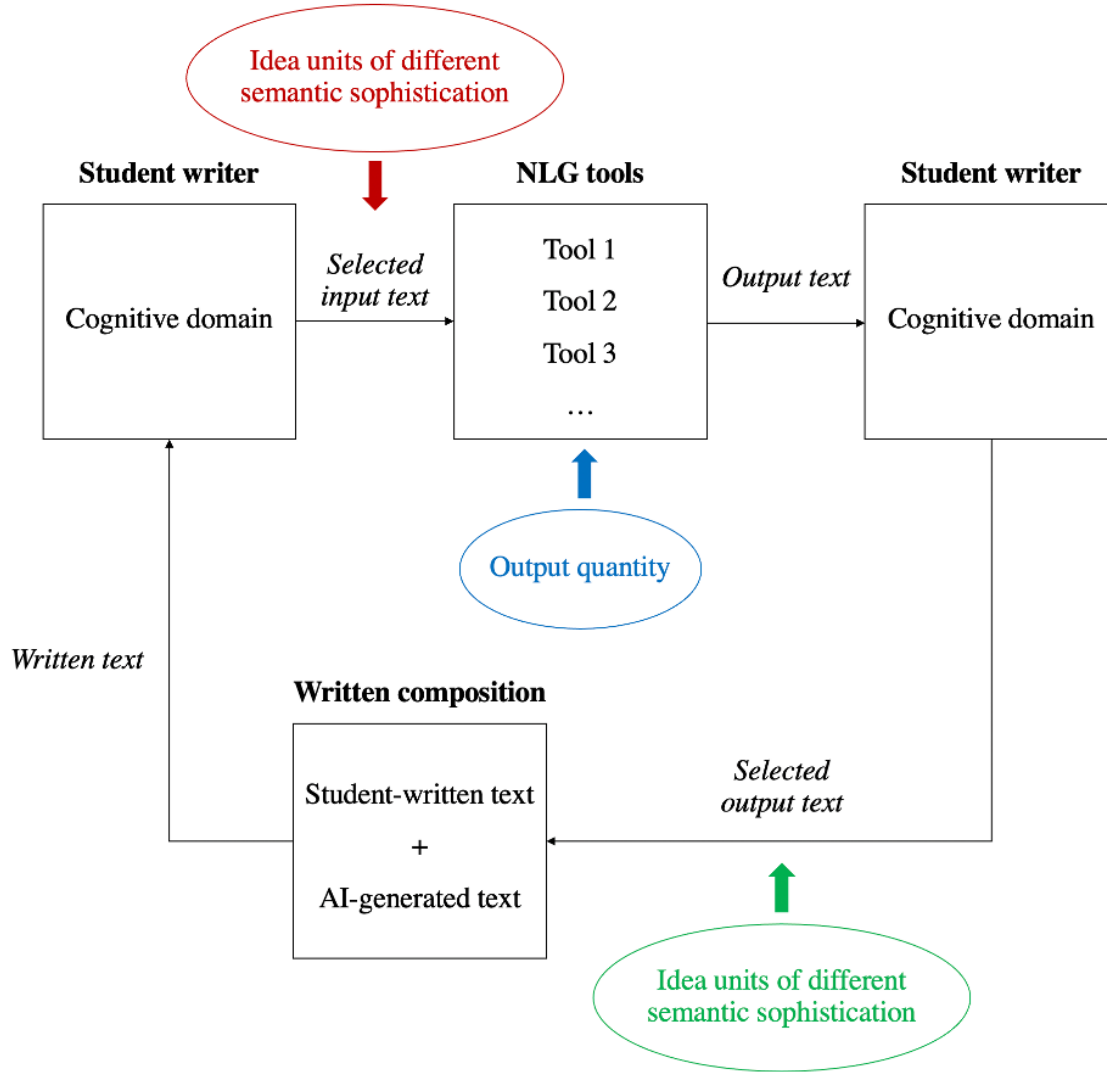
Idea units of different semantic sophistication

Student writer

Cognitive domain

Selected input text

NLG tools

Tool 1

Tool 2

Tool 3

…

Output text

Student writer

Cognitive domain

Output quantity

Written text

Written composition

Student-written text

+

AI-generated text

Selected output text

Idea units of different semantic sophistication